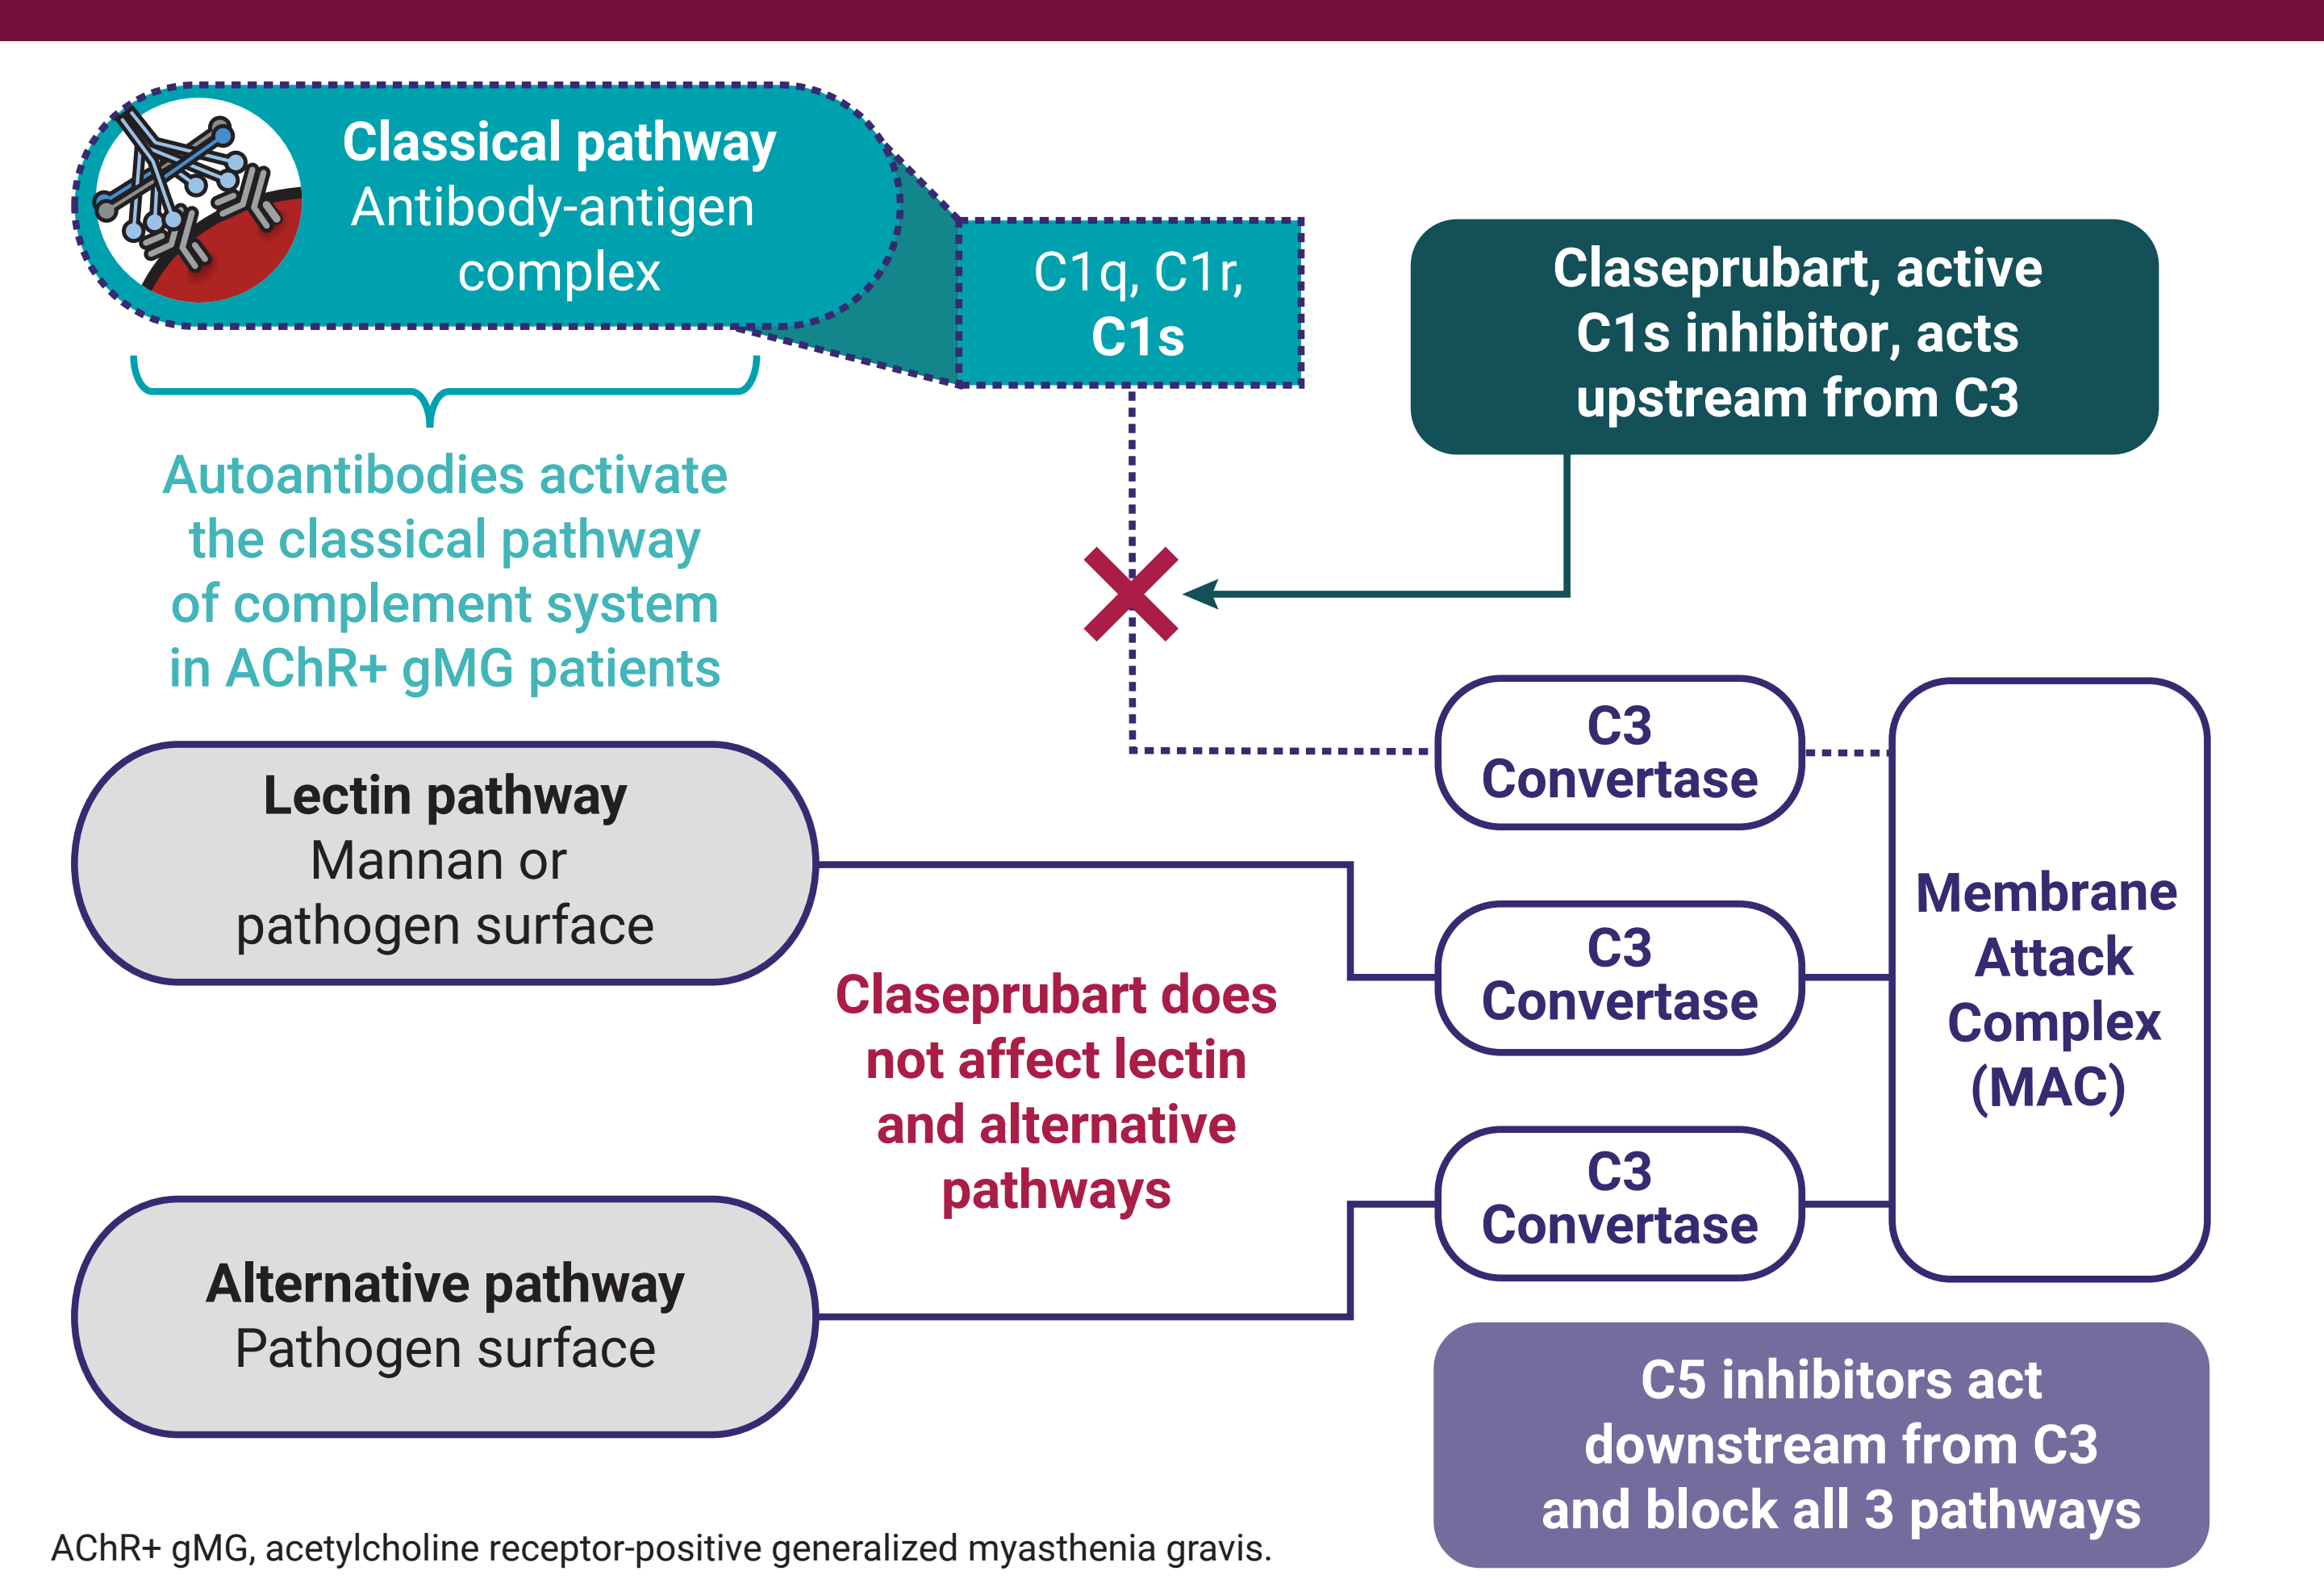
Classical pathway
Antibody-antigen complex

C1q, C1r, C1s

Claseprubart, active C1s inhibitor, acts upstream from C3

Autoantibodies activate the classical pathway of complement system in AChR+ gMG patients

C3 Convertase

Lectin pathway
Mannan or pathogen surface

C3 Convertase

Membrane Attack Complex (MAC)

Claseprubart does not affect lectin and alternative pathways

C3 Convertase

Alternative pathway
Pathogen surface

C5 inhibitors act downstream from C3 and block all 3 pathways

AChR+ gMG, acetylcholine receptor-positive generalized myasthenia gravis.